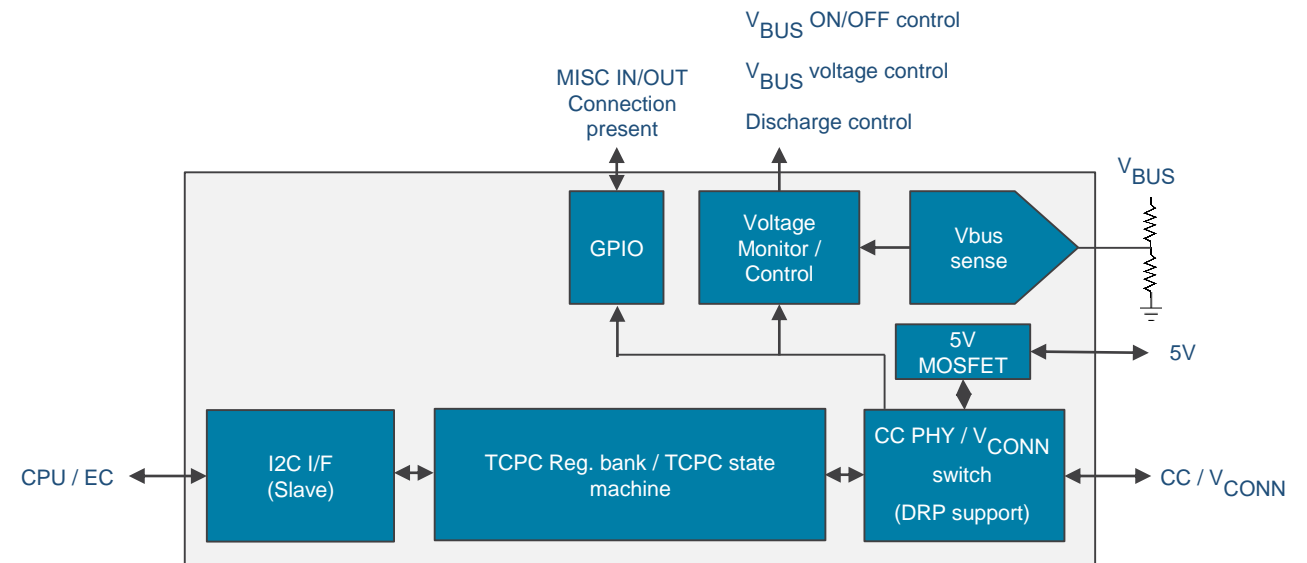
$V_{BUS}$ ON/OFF control

$V_{BUS}$ voltage control

Discharge control

MISC IN/OUT
Connection present

$V_{BUS}$

GPIO

Voltage Monitor / Control

Vbus sense

5V MOSFET

5V

CPU / EC

I2C I/F (Slave)

TCPC Reg. bank / TCPC state machine

CC PHY / $V_{CONN}$ switch (DRP support)

CC / $V_{CONN}$